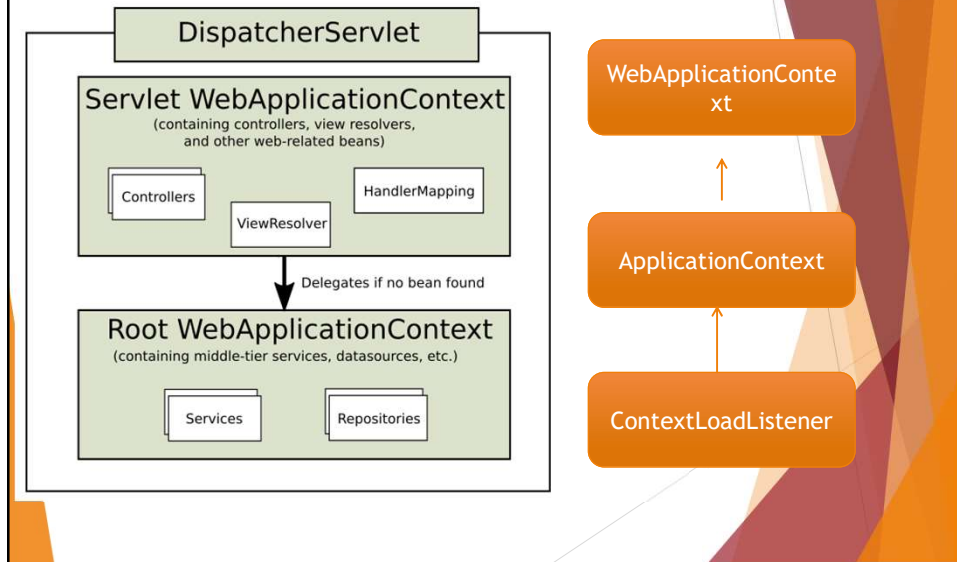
DispatcherServlet

Servlet WebApplicationContext
(containing controllers, view resolvers, and other web-related beans)

Controllers

ViewResolver

HandlerMapping

Delegates if no bean found

Root WebApplicationContext
(containing middle-tier services, datasources, etc.)

Services

Repositories

WebApplicationConte xt

ApplicationContext

ContextLoadListener